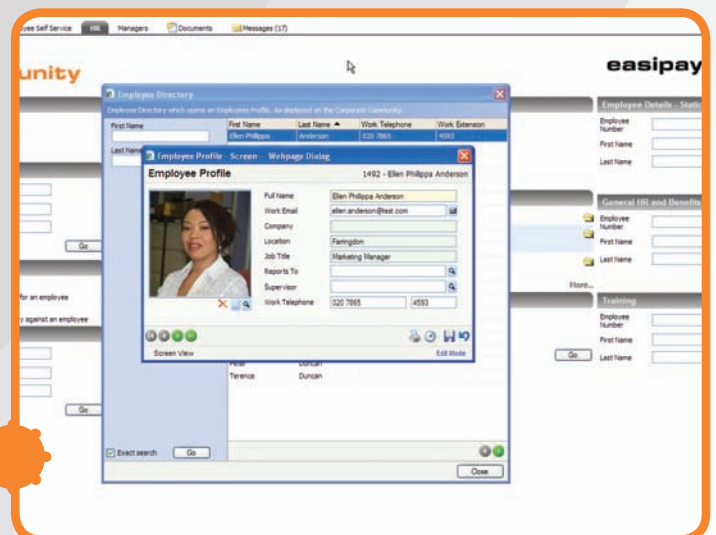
yee Self Service HR Managers Documents Messages (17)

unity

easipay

Employee Directory

Employee Directory which opens an Employees Profile. As displayed on the Corporate Community.

First Name

Last Name

| First Name | Last Name ▲ | Work Telephone | Work Extension |
|---|---|---|---|
| Ellen Philippa | Anderson | 020 7865 | 4593 |

Employee Profile - Screen - Webpage Dialog

Employee Profile 1492 - Ellen Philippa Anderson

Full Name Ellen Philippa Anderson

Work Email ellen.anderson@test.com

Company

Location Farringdon

Job Title Marketing Manager

Reports To

Supervisor

Work Telephone 020 7865 4593

Screen View

Edit Mode

Peter Duncan

Terence Duncan

Go

for an employee

y against an employee

Go

Exact search Go

Close

Employee Details - Static

Employee Number

First Name

Last Name

General HR and Benefits

Employee Number

First Name

Last Name

More...

Training

Employee Number

First Name

Go Last Name